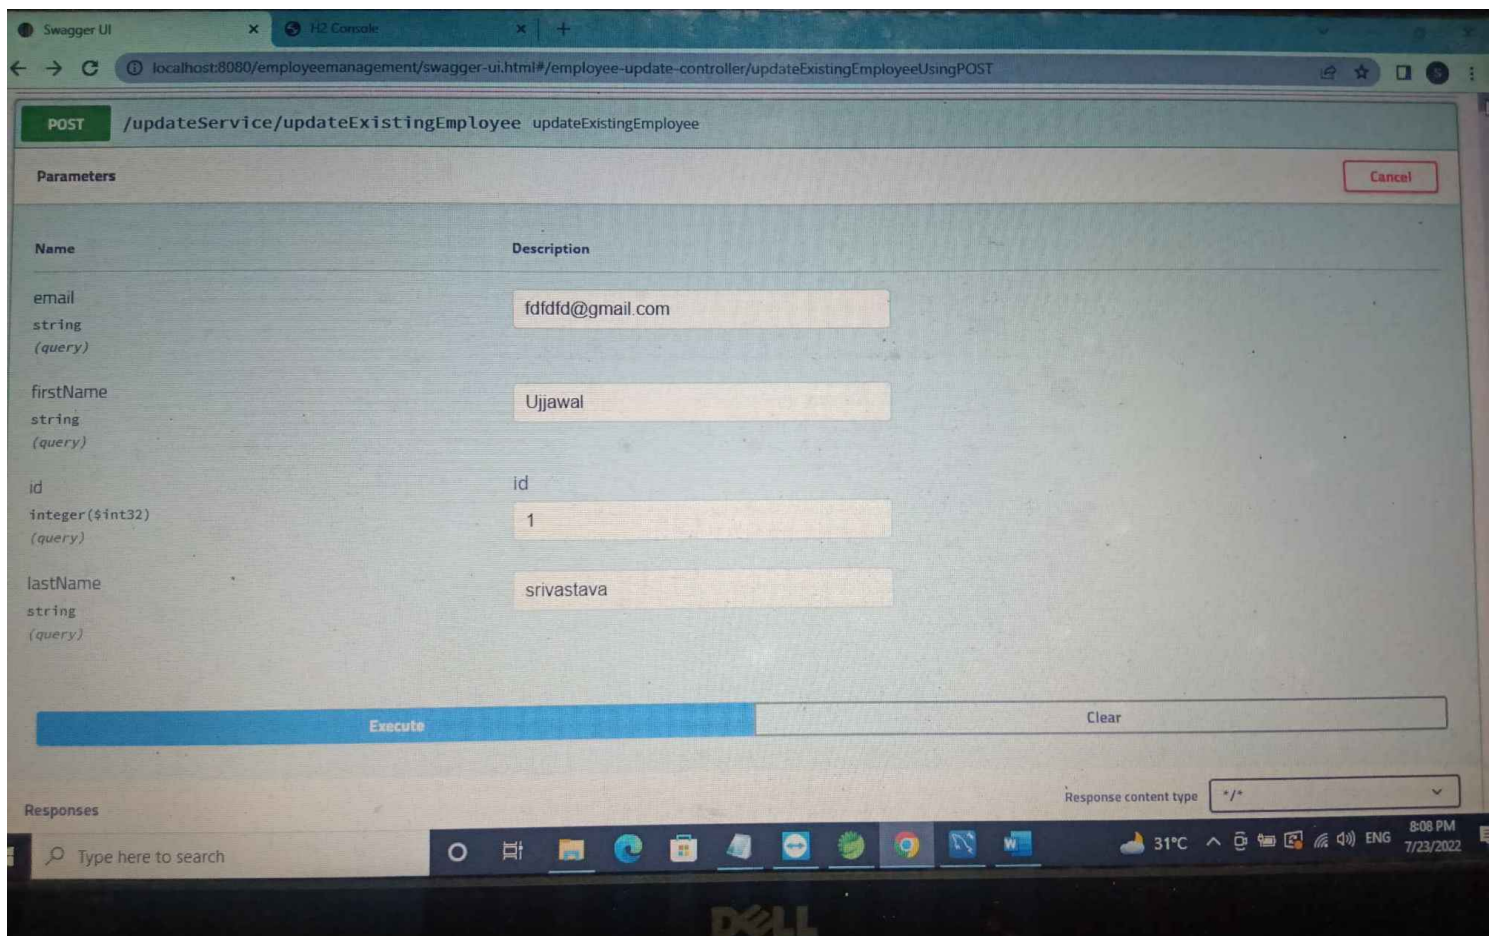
Swagger UI ×
H2 Console ×
+

localhost:8080/employeemanagement/swagger-ui.html#/employee-update-controller/updateExistingEmployeeUsingPOST

POST /updateService/updateExistingEmployee updateExistingEmployee

Parameters

Cancel

| Name | Description |
|---|---|
| email string (query) | fdfdfd@gmail.com |
| firstName string (query) | Ujjawal |
| id integer($int32) (query) | id 1 |
| lastName string (query) | srivastava |

Execute

Clear

Responses

Response content type */*

Type here to search

31°C ENG 8:08 PM 7/23/2022

DELL